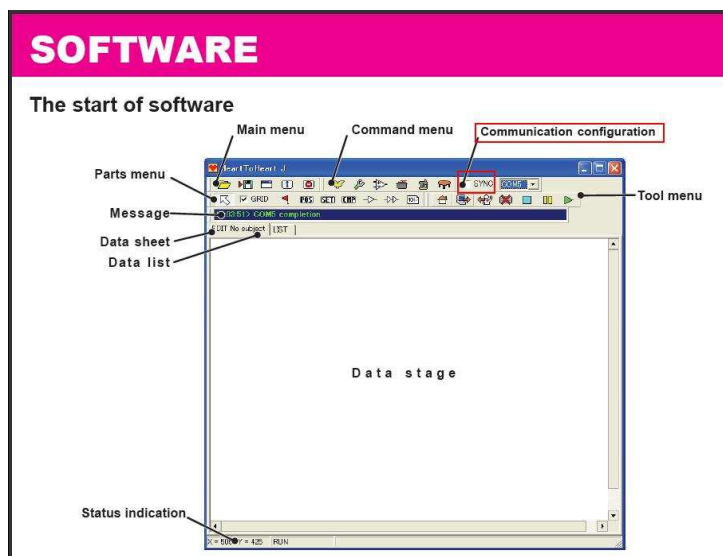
SOFTWARE

The start of software

Main menu
Command menu
Communication configuration
Parts menu
Tool menu
Message
Data sheet
Data list

HeartToHeart J

GRID
POS
GET
CHR
SYNC
COM6

03:51> COM6 completion

EDIT No subject
LIST

Data stage

Status indication

X = 500 Y = 425 RUN